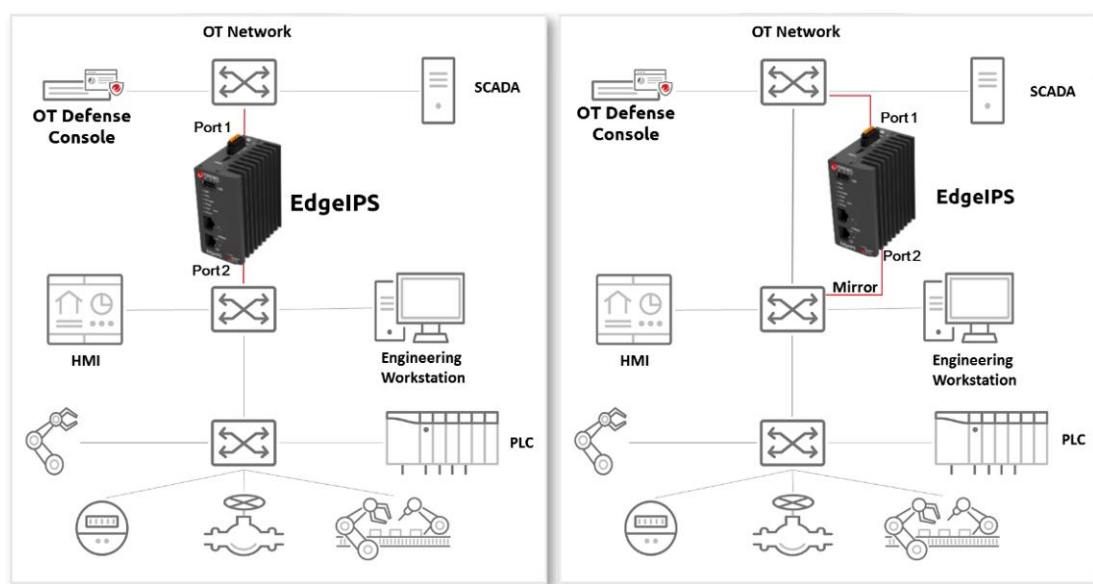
OT Network

OT Defense Console

SCADA

Port 1

EdgeIPS

Port 2

HMI

Engineering Workstation

PLC

OT Network

OT Defense Console

SCADA

Port 1

EdgeIPS

Port 2

Mirror

HMI

Engineering Workstation

PLC